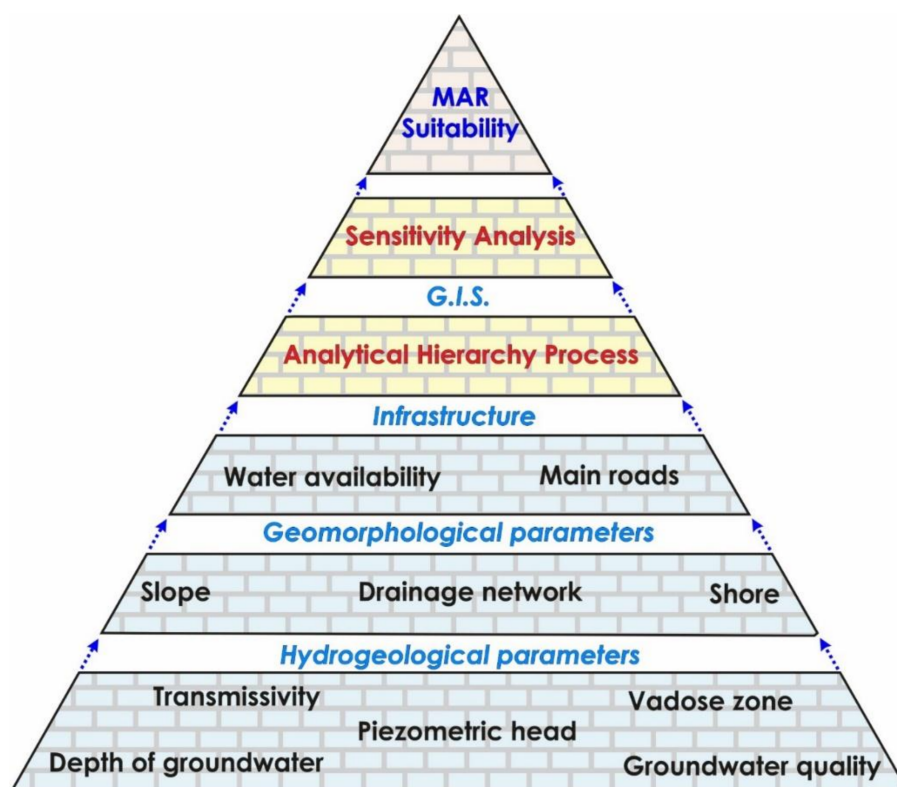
MAR
Suitability

Sensitivity Analysis

G.I.S.

Analytical Hierarchy Process

Infrastructure

Water availability
Main roads

Geomorphological parameters

Slope
Drainage network
Shore

Hydrogeological parameters

Transmissivity
Vadose zone
Piezometric head
Depth of groundwater
Groundwater quality